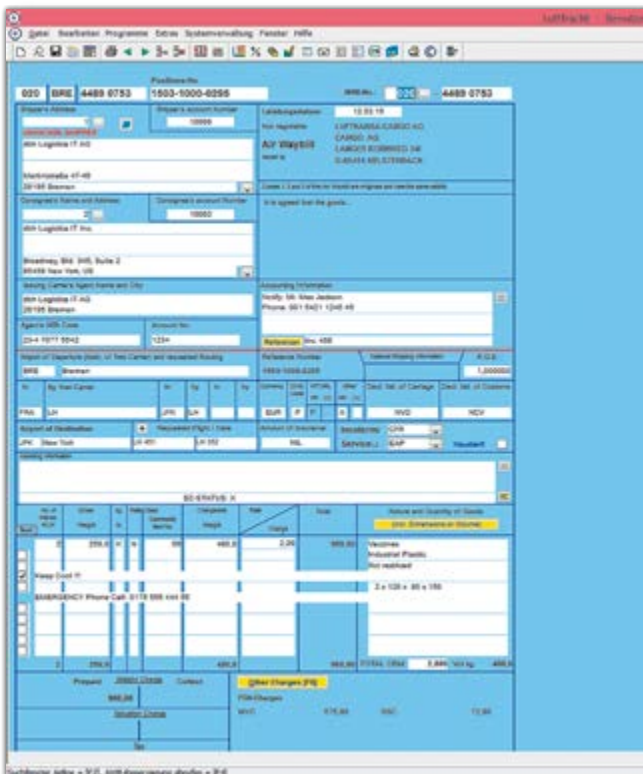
Luftfracht - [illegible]

Datei Bearbeiten Programme Extras Systemverwaltung Fenster Hilfe

020 BRE 4489 0753
Positionsnr.
1503-1000-0298
4489 0753

Shipper's Address
Shipper's account Number
10000
dbh Logistics IT AG
Martinistraße 47-49
28195 Bremen

Air Waybill
LUFTHANSA CARGO AG
CARGO AG
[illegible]
D-65451 KELSTERBACH

Consignee's Name and Address
Consignee's account Number
10003
dbh Logistics IT Inc.
Broadway, Bld. 345, Suite 2
95458 New York, US

It is agreed that the goods...

Issuing Carrier's Agent Name and City
dbh Logistics IT AG
28195 Bremen
Agent's IATA Code
23-4 7077 5542
Account No.
1234

Accounting Information
Notify: Mr. Max Jackson
Phone: 001 5421 1245 45
Referenzen Inv. 456

Airport of Departure (Addr. of First Carrier) and requested Routing
BRE Bremen
Reference Number
1503-1000-0298
FRA LH JFK LH
EUR P P
NVD NCV
Airport of Destination
JFK New York
LH 451 LH 352
NIL

Handling Information
SC-STATUS: X

2 250,0 K N 99 480,0 2,00 960,00
Vaccines
Industrial Plastic
Not restricted
Keep Cool !!!
EMERGENCY Phone Call: 0179 555 444 55
2 x 120 x 80 x 150
2 250,0 480,0 960,00 TOTAL 1,440
Prepaid Weight Charge Collect
960,00
Valuation Charge
Tax
Other Charges (F8)
MYC 576,00 SSC 72,00